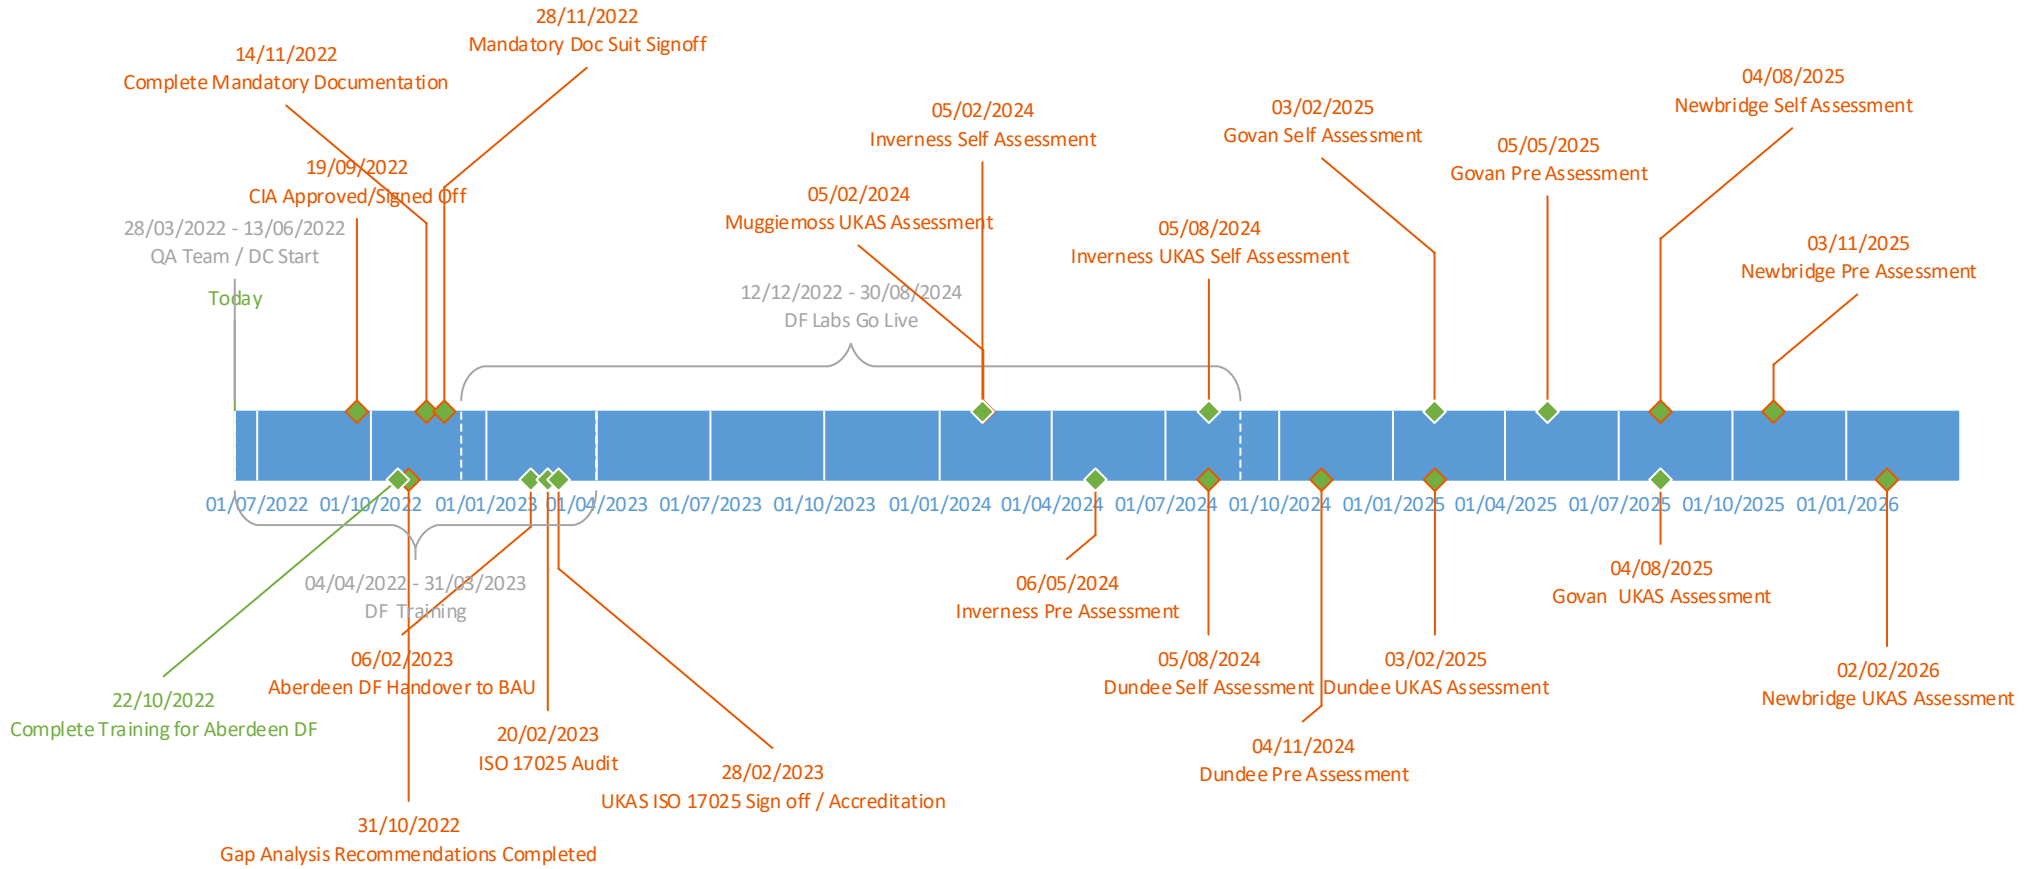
28/11/2022
Mandatory Doc Suit Signoff

14/11/2022
Complete Mandatory Documentation

19/09/2022
CIA Approved/Signed Off

28/03/2022 - 13/06/2022
QA Team / DC Start

Today

05/02/2024
Inverness Self Assessment

05/02/2024
Muggiemoss UKAS Assessment

12/12/2022 - 30/08/2024
DF Labs Go Live

05/08/2024
Inverness UKAS Self Assessment

03/02/2025
Govan Self Assessment

05/05/2025
Govan Pre Assessment

04/08/2025
Newbridge Self Assessment

03/11/2025
Newbridge Pre Assessment

01/07/2022 01/10/2022 01/01/2023 01/04/2023 01/07/2023 01/10/2023 01/01/2024 01/04/2024 01/07/2024 01/10/2024 01/01/2025 01/04/2025 01/07/2025 01/10/2025 01/01/2026

04/04/2022 - 31/03/2023
DF Training

06/02/2023
Aberdeen DF Handover to BAU

22/10/2022
Complete Training for Aberdeen DF

20/02/2023
ISO 17025 Audit

28/02/2023
UKAS ISO 17025 Sign off / Accreditation

31/10/2022
Gap Analysis Recommendations Completed

06/05/2024
Inverness Pre Assessment

05/08/2024
Dundee Self Assessment

03/02/2025
Dundee UKAS Assessment

04/11/2024
Dundee Pre Assessment

04/08/2025
Govan UKAS Assessment

02/02/2026
Newbridge UKAS Assessment